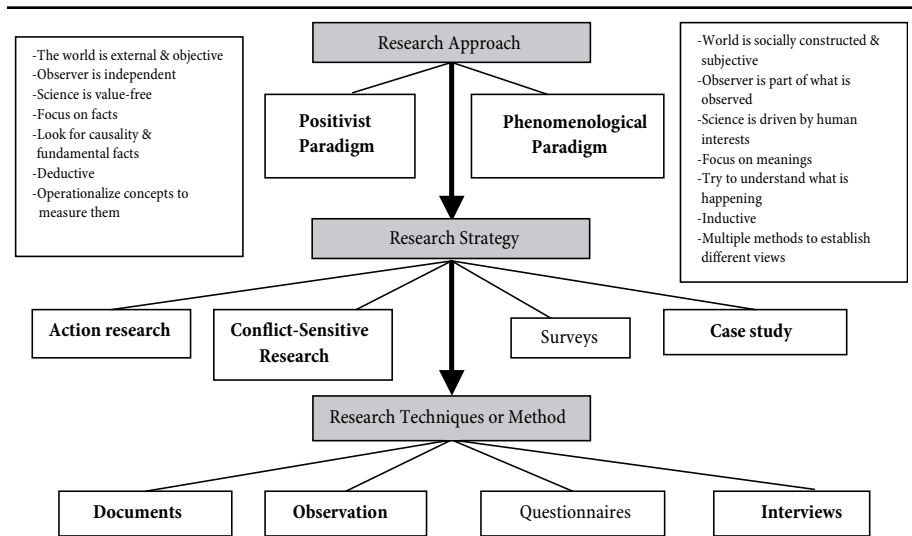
-The world is external & objective
-Observer is independent
-Science is value-free
-Focus on facts
-Look for causality & fundamental facts
-Deductive
-Operationalize concepts to measure them

Research Approach

-World is socially constructed & subjective
-Observer is part of what is observed
-Science is driven by human interests
-Focus on meanings
-Try to understand what is happening
-Inductive
-Multiple methods to establish different views

Positivist Paradigm

Phenomenological Paradigm

Research Strategy

Action research

Conflict-Sensitive Research

Surveys

Case study

Research Techniques or Method

Documents

Observation

Questionnaires

Interviews